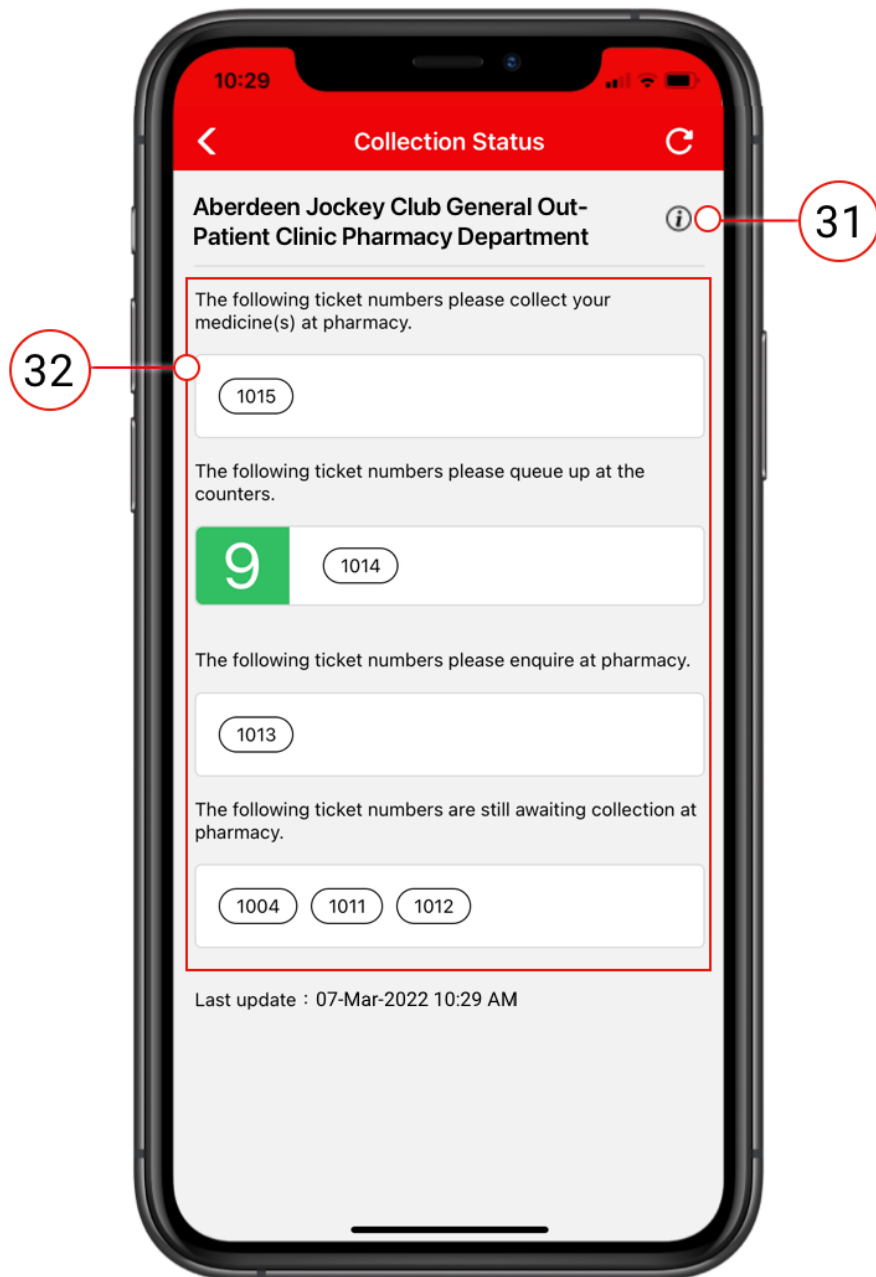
10:29

Collection Status

Aberdeen Jockey Club General Out-Patient Clinic Pharmacy Department

31

32

The following ticket numbers please collect your medicine(s) at pharmacy.

1015

The following ticket numbers please queue up at the counters.

9

1014

The following ticket numbers please enquire at pharmacy.

1013

The following ticket numbers are still awaiting collection at pharmacy.

1004 1011 1012

Last update：07-Mar-2022 10:29 AM